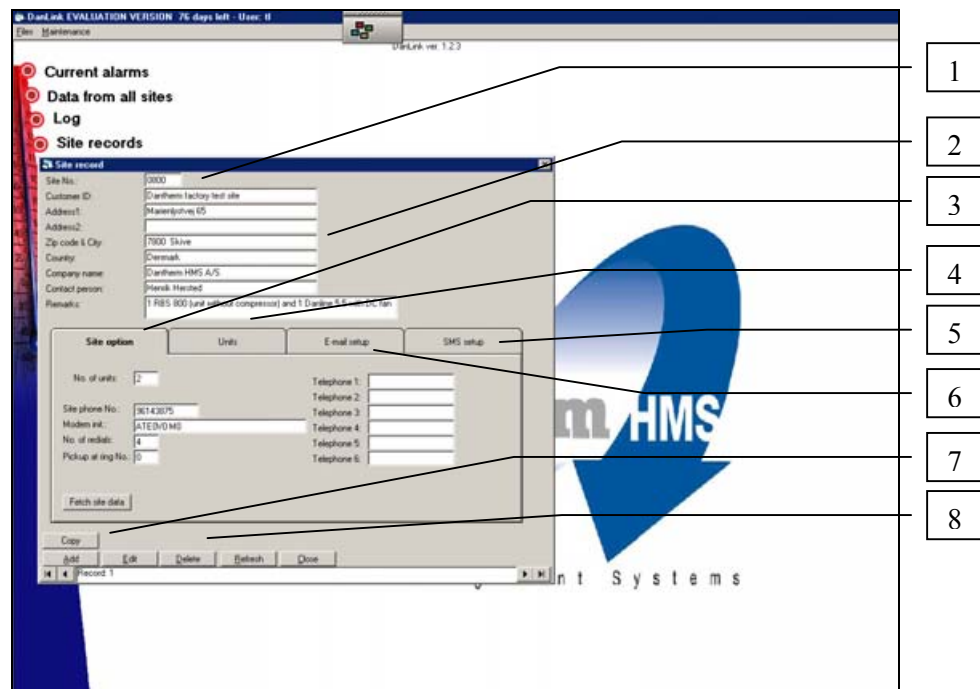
DanLink EVALUATION VERSION 76 days left - User: tl
Files Maintenance
DanLink ver. 1.2.3

Current alarms
Data from all sites
Log
Site records

Site record
Site No.: 0000
Customer ID: Dantherm factory test site
Address1: Marienlystvej 65
Address2:
Zip code & City: 7800 Skive
Country: Denmark
Company name: Dantherm HMS A/S
Contact person: Henrik Hersted
Remarks: 1 RBS 800 (unit without compressor) and 1 Danline 5.5 with DC fan

Site option | Units | E-mail setup | SMS setup

No. of units: 2
Site phone No.: 96143075
Modem init.: ATE0V0 M0
No. of redials: 4
Pickup at ring No.: 0
Telephone 1:
Telephone 2:
Telephone 3:
Telephone 4:
Telephone 5:
Telephone 6:

Fetch site data

Copy
Add | Edit | Delete | Refresh | Close
Record: 1

m HMS
nt Systems

1
2
3
4
5
6
7
8